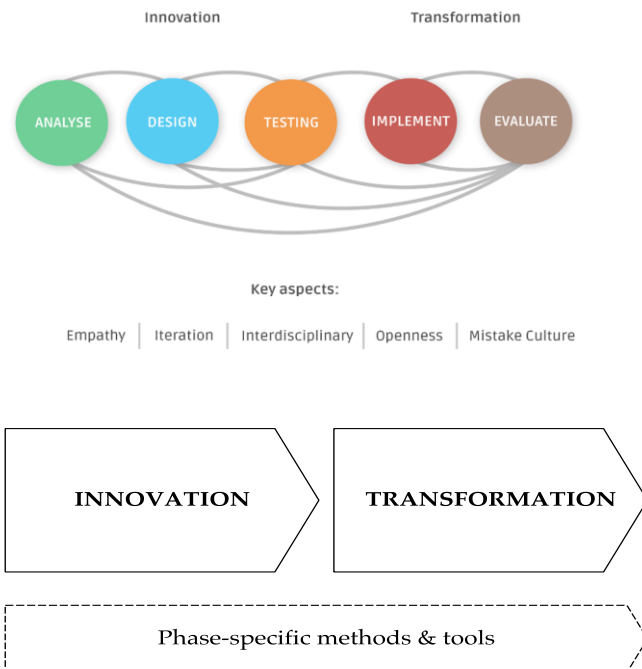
Innovation

Transformation

ANALYSE

DESIGN

TESTING

IMPLEMENT

EVALUATE

Key aspects:

Empathy | Iteration | Interdisciplinary | Openness | Mistake Culture

INNOVATION

TRANSFORMATION

Phase-specific methods & tools